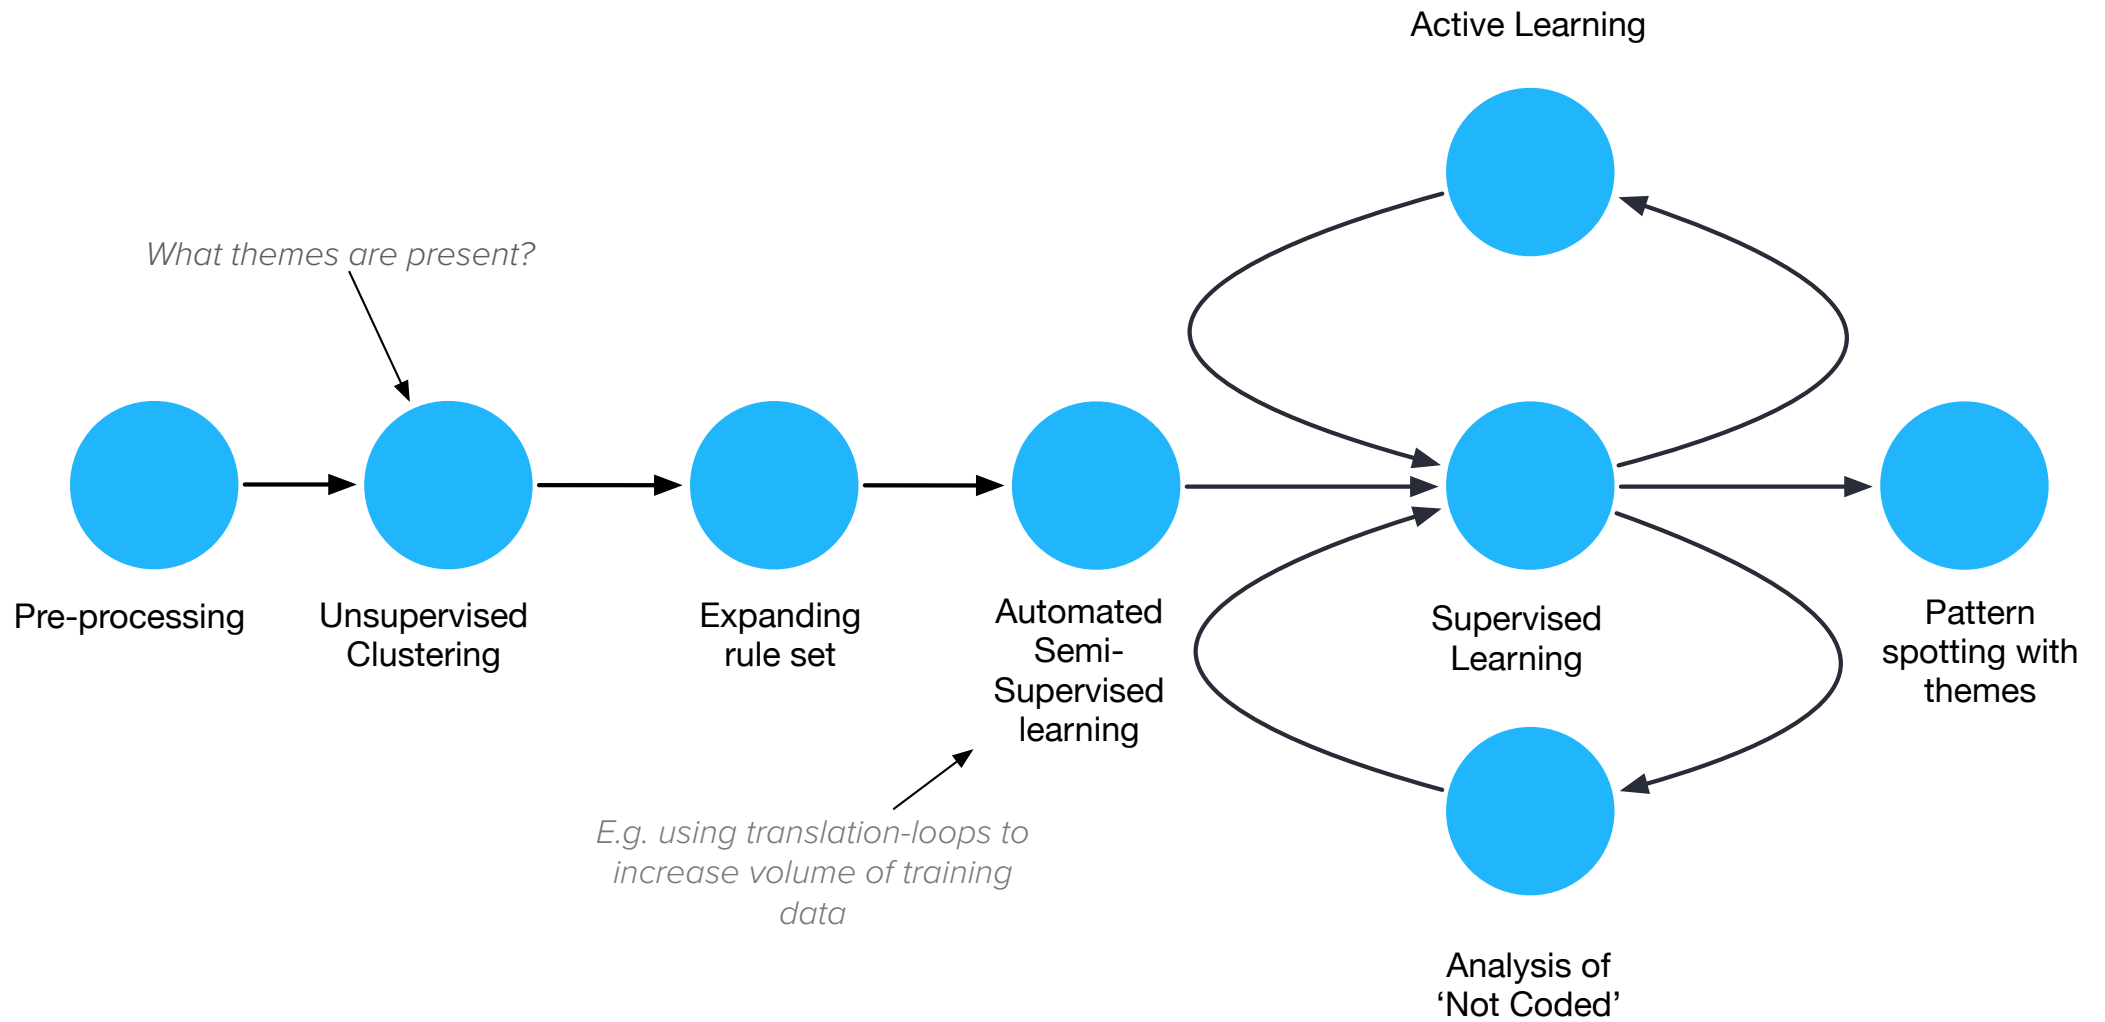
Active Learning

What themes are present?

Pre-processing

Unsupervised Clustering

Expanding rule set

Automated Semi-Supervised learning

Supervised Learning

Pattern spotting with themes

E.g. using translation-loops to increase volume of training data

Analysis of ‘Not Coded’